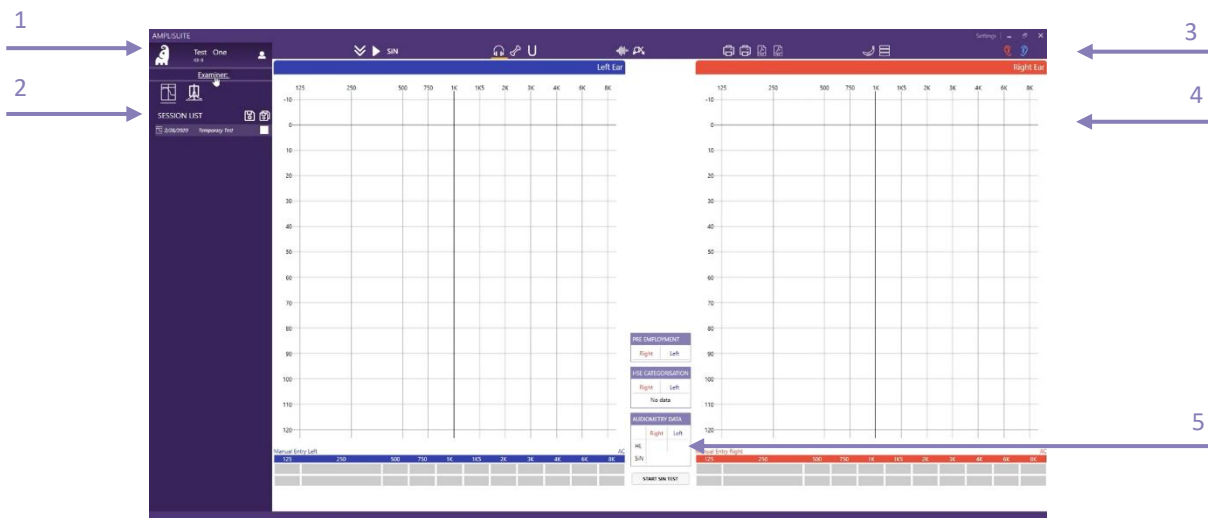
1

2

3

4

5

AMPLISUITE

Settings

Test One

Examiner:

SESSION LIST

2/26/2020 Temporary Test

SIN

Left Ear

Right Ear

| 125 | 250 | 500 | 750 | 1K | 1K5 | 2K | 3K | 4K | 6K | 8K |
|---|---|---|---|---|---|---|---|---|---|---|

-10

0

10

20

30

40

50

60

70

80

90

100

110

120

| 125 | 250 | 500 | 750 | 1K | 1K5 | 2K | 3K | 4K | 6K | 8K |
|---|---|---|---|---|---|---|---|---|---|---|

-10

0

10

20

30

40

50

60

70

80

90

100

110

120

PRE EMPLOYMENT

| Right | Left |
|---|---|

HSE CATEGORISATION

| Right | Left |
|---|---|

No data

AUDIOMETRY DATA

| | Right | Left |
|---|---|---|
| HL | | |
| SIN | | |

START SIN TEST

Manual Entry Left

AC

| 125 | 250 | 500 | 750 | 1K | 1K5 | 2K | 3K | 4K | 6K | 8K |
|---|---|---|---|---|---|---|---|---|---|---|

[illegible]ual Entry Right

AC

| 125 | 250 | 500 | 750 | 1K | 1K5 | 2K | 3K | 4K | 6K | 8K |
|---|---|---|---|---|---|---|---|---|---|---|